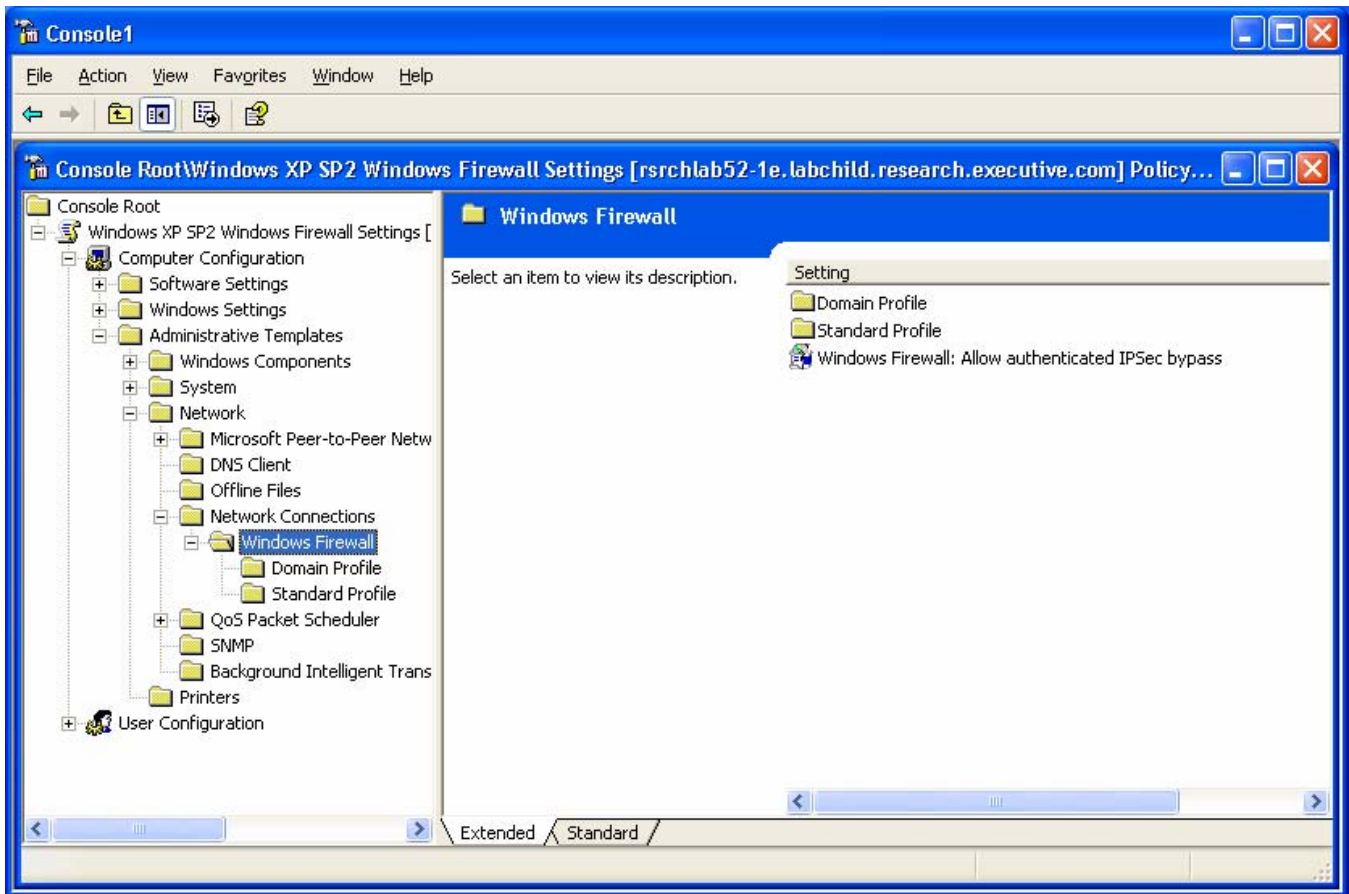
Console1

File Action View Favorites Window Help

Console Root\Windows XP SP2 Windows Firewall Settings [rsrchlab52-1e.labchild.research.executive.com] Policy...

Console Root
Windows XP SP2 Windows Firewall Settings [
Computer Configuration
Software Settings
Windows Settings
Administrative Templates
Windows Components
System
Network
Microsoft Peer-to-Peer Netw
DNS Client
Offline Files
Network Connections
Windows Firewall
Domain Profile
Standard Profile
QoS Packet Scheduler
SNMP
Background Intelligent Trans
Printers
User Configuration

Windows Firewall

Select an item to view its description.

Setting
Domain Profile
Standard Profile
Windows Firewall: Allow authenticated IPSec bypass

Extended Standard